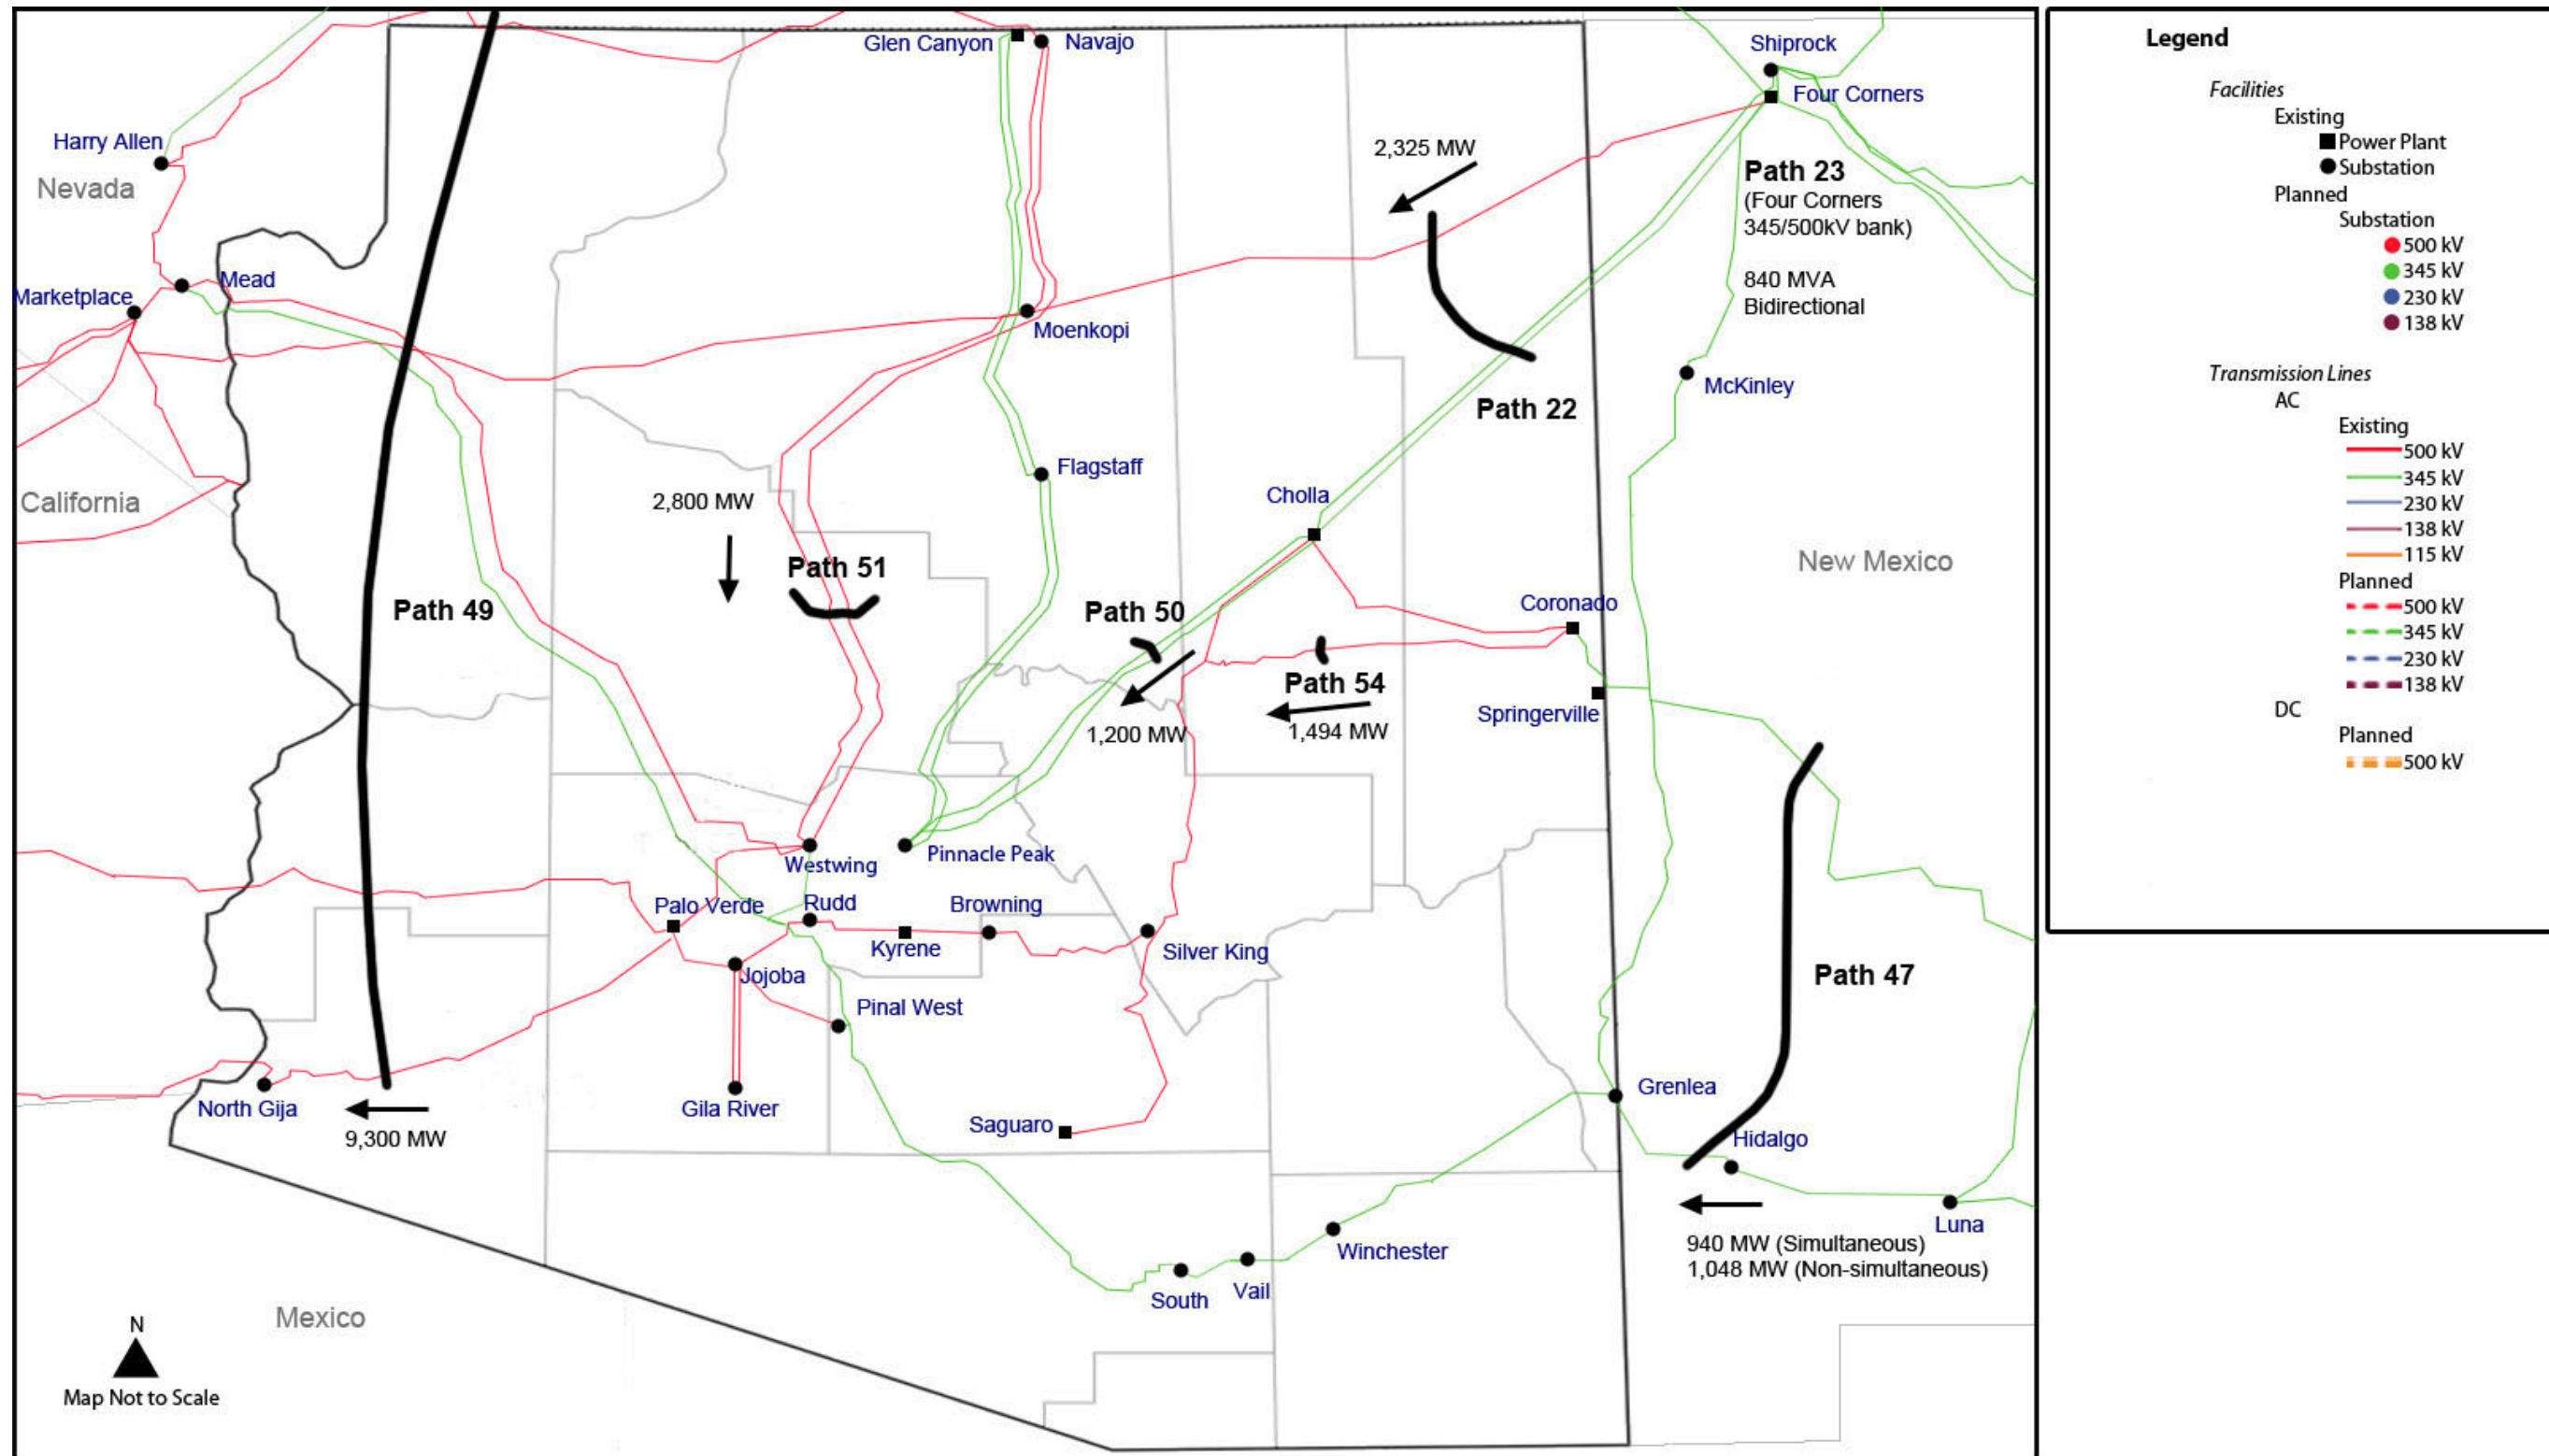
Glen Canyon
Navajo
Shiprock
Four Corners
Harry Allen
Nevada
2,325 MW
Path 23
(Four Corners 345/500kV bank)
840 MVA Bidirectional
Mead
Marketplace
Moenkopi
McKinley
Path 22
Flagstaff
California
2,800 MW
Cholla
Path 51
New Mexico
Path 49
Path 50
Coronado
Path 54
Springerville
1,200 MW
1,494 MW
Westwing
Pinnacle Peak
Palo Verde
Rudd
Browning
Kyrene
Silver King
Jojoba
Pinal West
Path 47
Grenlea
North Gija
Gila River
9,300 MW
Saguaro
Hidalgo
Luna
Winchester
940 MW (Simultaneous)
1,048 MW (Non-simultaneous)
South
Vail
Mexico
N
Map Not to Scale

Legend
Facilities
Existing
Power Plant
Substation
Planned
Substation
500 kV
345 kV
230 kV
138 kV
Transmission Lines
AC
Existing
500 kV
345 kV
230 kV
138 kV
115 kV
Planned
500 kV
345 kV
230 kV
138 kV
DC
Planned
500 kV